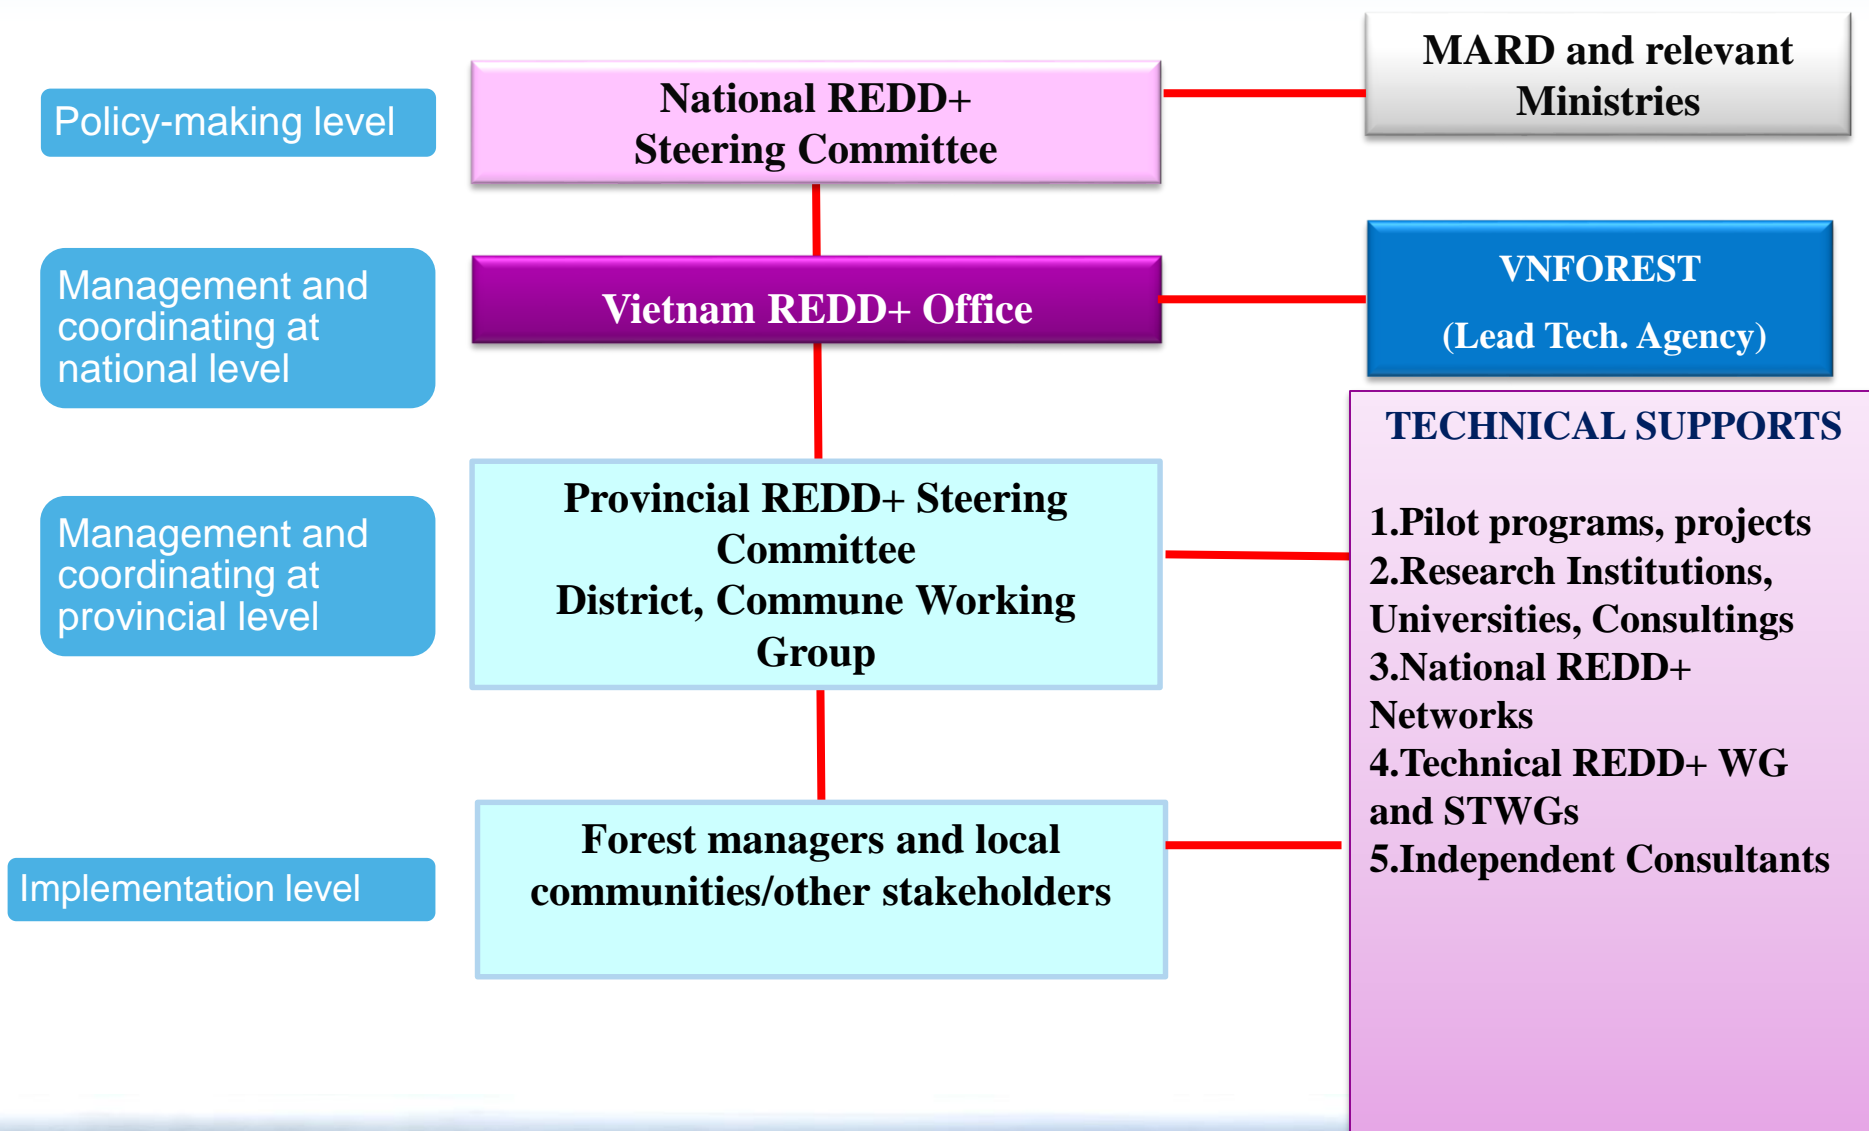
Policy-making level

National REDD+ Steering Committee

MARD and relevant Ministries

Management and coordinating at national level

Vietnam REDD+ Office

VNFOREST

(Lead Tech. Agency)

TECHNICAL SUPPORTS

1.Pilot programs, projects
2.Research Institutions, Universities, Consultings
3.National REDD+ Networks
4.Technical REDD+ WG and STWGs
5.Independent Consultants

Management and coordinating at provincial level

Provincial REDD+ Steering Committee
District, Commune Working Group

Implementation level

Forest managers and local communities/other stakeholders